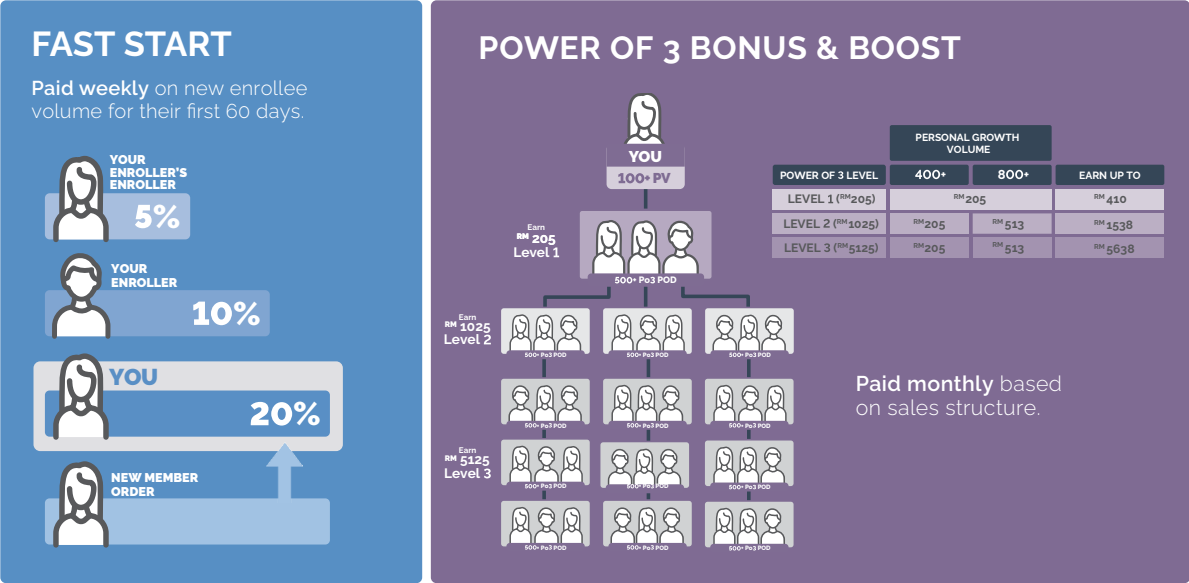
FAST START

Paid weekly on new enrollee volume for their first 60 days.

YOUR ENROLLER'S ENROLLER
5%

YOUR ENROLLER
10%

YOU
20%

NEW MEMBER ORDER

POWER OF 3 BONUS & BOOST

YOU
100+ PV

Earn RM 205 Level 1

500+ Po3 POD

Earn RM 1025 Level 2

500+ Po3 POD

500+ Po3 POD

500+ Po3 POD

500+ Po3 POD

500+ Po3 POD

500+ Po3 POD

Earn RM 5125 Level 3

500+ Po3 POD

500+ Po3 POD

500+ Po3 POD

500+ Po3 POD

500+ Po3 POD

500+ Po3 POD

| | PERSONAL GROWTH VOLUME | | |
|---|---|---|---|
| POWER OF 3 LEVEL | 400+ | 800+ | EARN UP TO |
| LEVEL 1 (RM205) | RM205 | | RM410 |
| LEVEL 2 (RM1025) | RM205 | RM513 | RM1538 |
| LEVEL 3 (RM5125) | RM205 | RM513 | RM5638 |

Paid monthly based on sales structure.